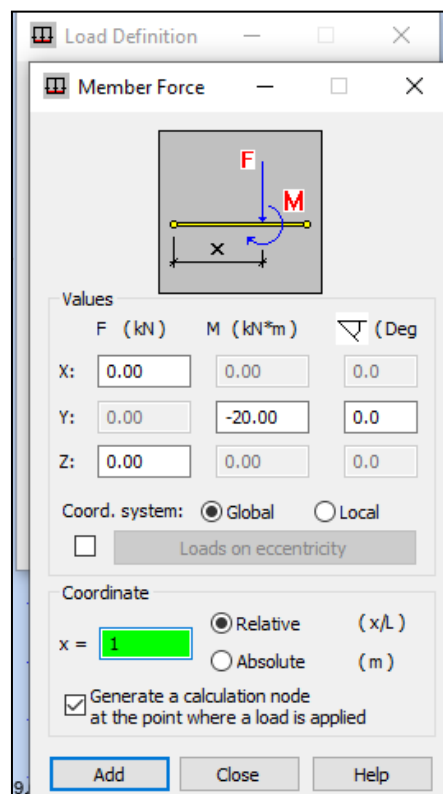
Load Definition

Member Force

F
M
x

Values

| | F (kN) | M (kN*m) | (Deg |
|---|---|---|---|
| X: | 0.00 | 0.00 | 0.0 |
| Y: | 0.00 | -20.00 | 0.0 |
| Z: | 0.00 | 0.00 | 0.0 |

Coord. system: Global Local

Loads on eccentricity

Coordinate

x = 1

Relative (x/L)

Absolute (m)

Generate a calculation node at the point where a load is applied

Add Close Help

9